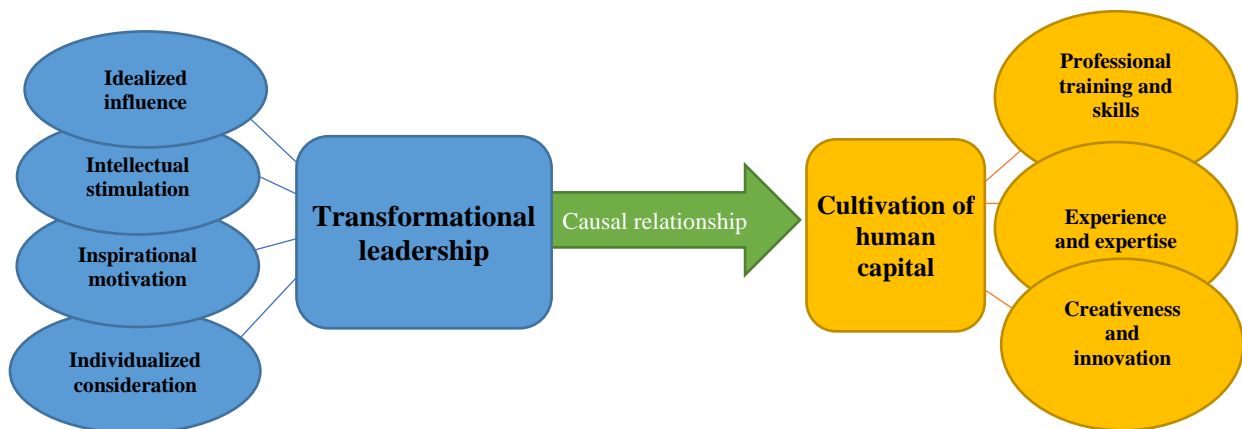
Idealized influence

Intellectual stimulation

Inspirational motivation

Individualized consideration

Transformational leadership

Causal relationship

Cultivation of human capital

Professional training and skills

Experience and expertise

Creativeness and innovation